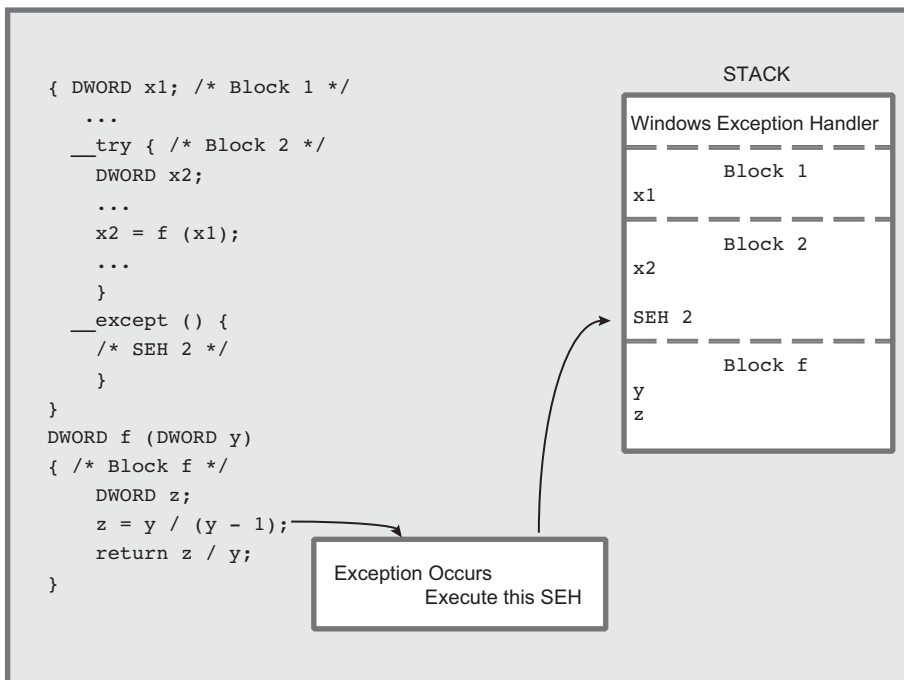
{ DWORD x1; /* Block 1 */
   ...
  __try { /* Block 2 */
    DWORD x2;
    ...
    x2 = f (x1);
    ...
    }
  __except () {
    /* SEH 2 */
    }
}
DWORD f (DWORD y)
{ /* Block f */
    DWORD z;
    z = y / (y - 1);
    return z / y;
}

STACK

Windows Exception Handler

Block 1
x1

Block 2
x2

SEH 2

Block f
y
z

Exception Occurs
Execute this SEH